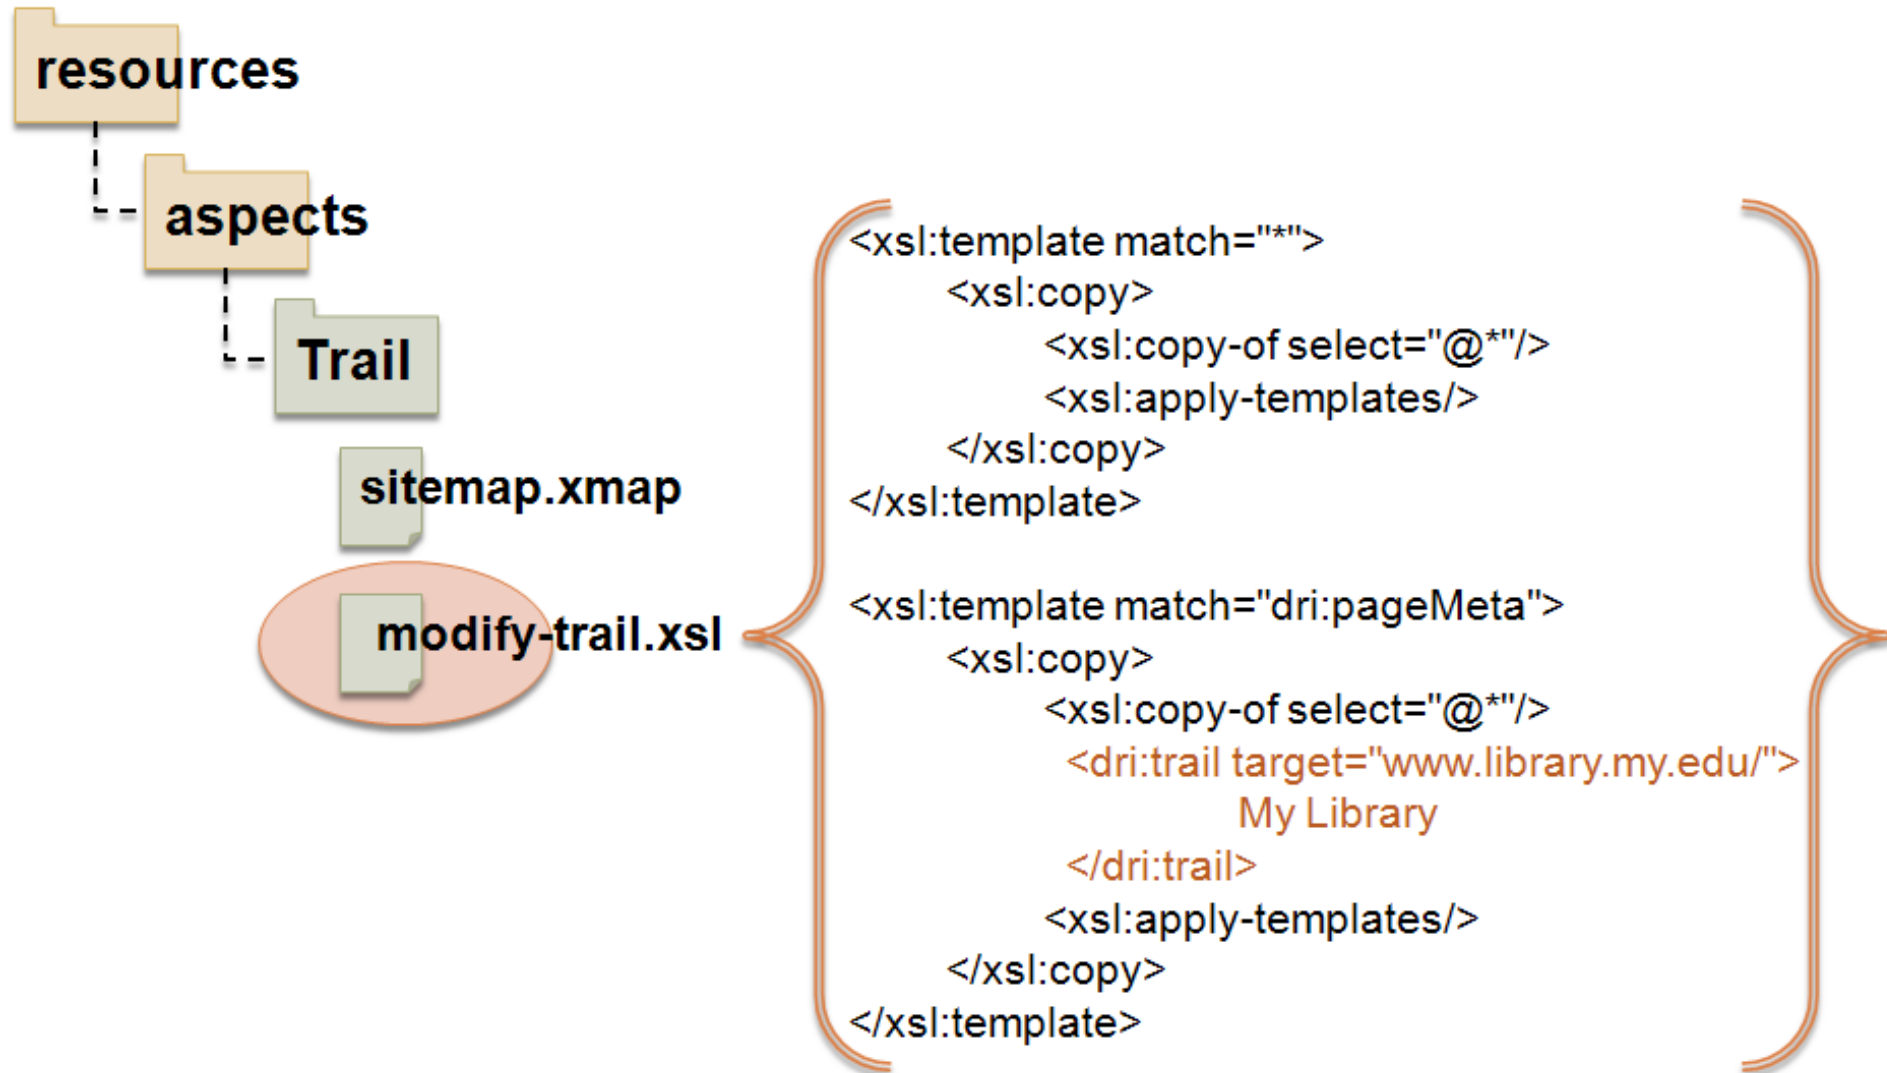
resources

aspects

Trail

sitemap.xmap

modify-trail.xsl

<xsl:template match="*">
<xsl:copy>
<xsl:copy-of select="@*"/>
<xsl:apply-templates/>
</xsl:copy>
</xsl:template>

<xsl:template match="dri:pageMeta">
<xsl:copy>
<xsl:copy-of select="@*"/>
<dri:trail target="www.library.my.edu/">
My Library
</dri:trail>
<xsl:apply-templates/>
</xsl:copy>
</xsl:template>